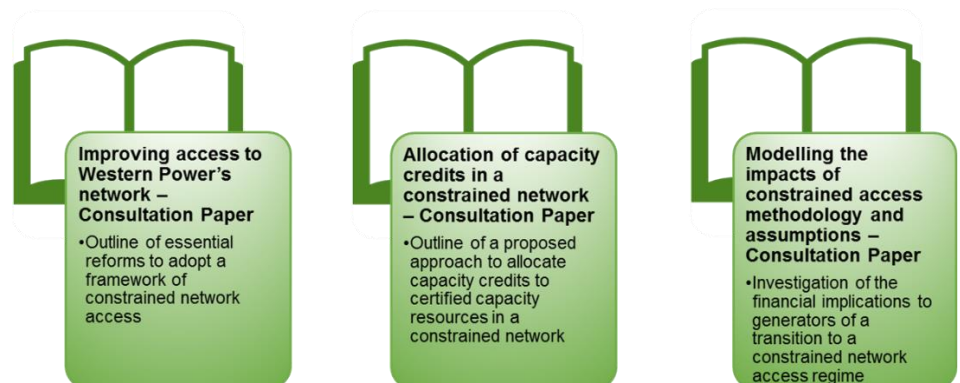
Improving access to Western Power's network – Consultation Paper

•Outline of essential reforms to adopt a framework of constrained network access

Allocation of capacity credits in a constrained network – Consultation Paper

•Outline of a proposed approach to allocate capacity credits to certified capacity resources in a constrained network

Modelling the impacts of constrained access methodology and assumptions – Consultation Paper

•Investigation of the financial implications to generators of a transition to a constrained network access regime